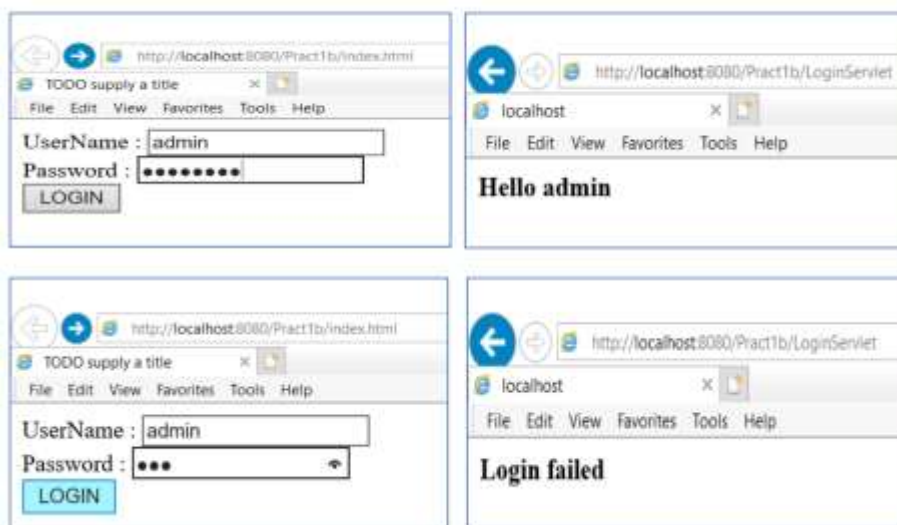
http://localhost:8080/Pract1b/index.html

TODO supply a title ×

File Edit View Favorites Tools Help

UserName : admin

Password : ••••••••

LOGIN

http://localhost:8080/Pract1b/LoginServlet

localhost ×

File Edit View Favorites Tools Help

Hello admin

http://localhost:8080/Pract1b/index.html

TODO supply a title ×

File Edit View Favorites Tools Help

UserName : admin

Password : •••

LOGIN

http://localhost:8080/Pract1b/LoginServlet

localhost ×

File Edit View Favorites Tools Help

Login failed